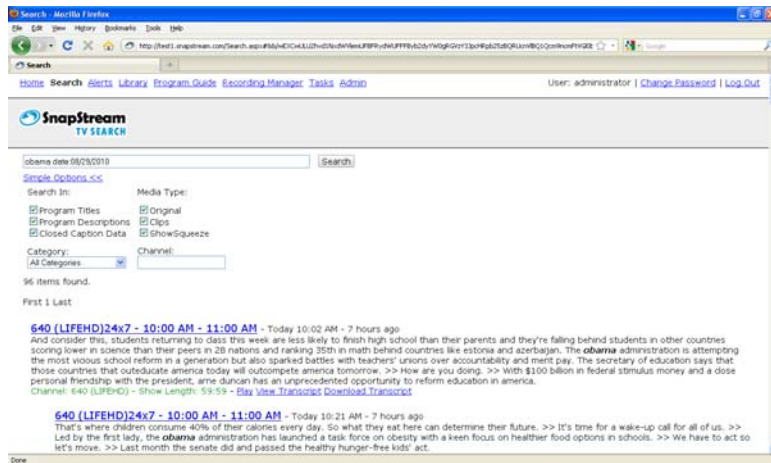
Search - Mozilla Firefox
File Edit View History Bookmarks Tools Help
http://test1.snapstream.com/Search.aspx#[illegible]
Search

Home Search Alerts Library Program Guide Recording Manager Tasks Admin
User: administrator | Change Password | Log Out

SnapStream TV SEARCH

obama date:08/29/2010
Search
Simple Options <<
Search In:
Program Titles
Program Descriptions
Closed Caption Data
Media Type:
Original
Clips
ShowSqueeze
Category:
All Categories
Channel:

96 items found.

First 1 Last

640 (LIFEHD)24x7 - 10:00 AM - 11:00 AM - Today 10:02 AM - 7 hours ago
And consider this, students returning to class this week are less likely to finish high school than their parents and they're falling behind students in other countries scoring lower in science than their peers in 28 nations and ranking 35th in math behind countries like estonia and azerbaijan. The obama administration is attempting the most vicious school reform in a generation but also sparked battles with teachers' unions over accountability and merit pay. The secretary of education says that those countries that outeducate america today will outcompete america tomorrow. >> How are you doing. >> With $100 billion in federal stimulus money and a close personal friendship with the president, arne duncan has an unprecedented opportunity to reform education in america.
Channel: 640 (LIFEHD) - Show Length: 59:59 - Play View Transcript Download Transcript

640 (LIFEHD)24x7 - 10:00 AM - 11:00 AM - Today 10:21 AM - 7 hours ago
That's where children consume 40% of their calories every day. So what they eat here can determine their future. >> It's time for a wake-up call for all of us. >> Led by the first lady, the obama administration has launched a task force on obesity with a keen focus on healthier food options in schools. >> We have to act so let's move. >> Last month the senate did and passed the healthy hunger-free kids' act.

Done